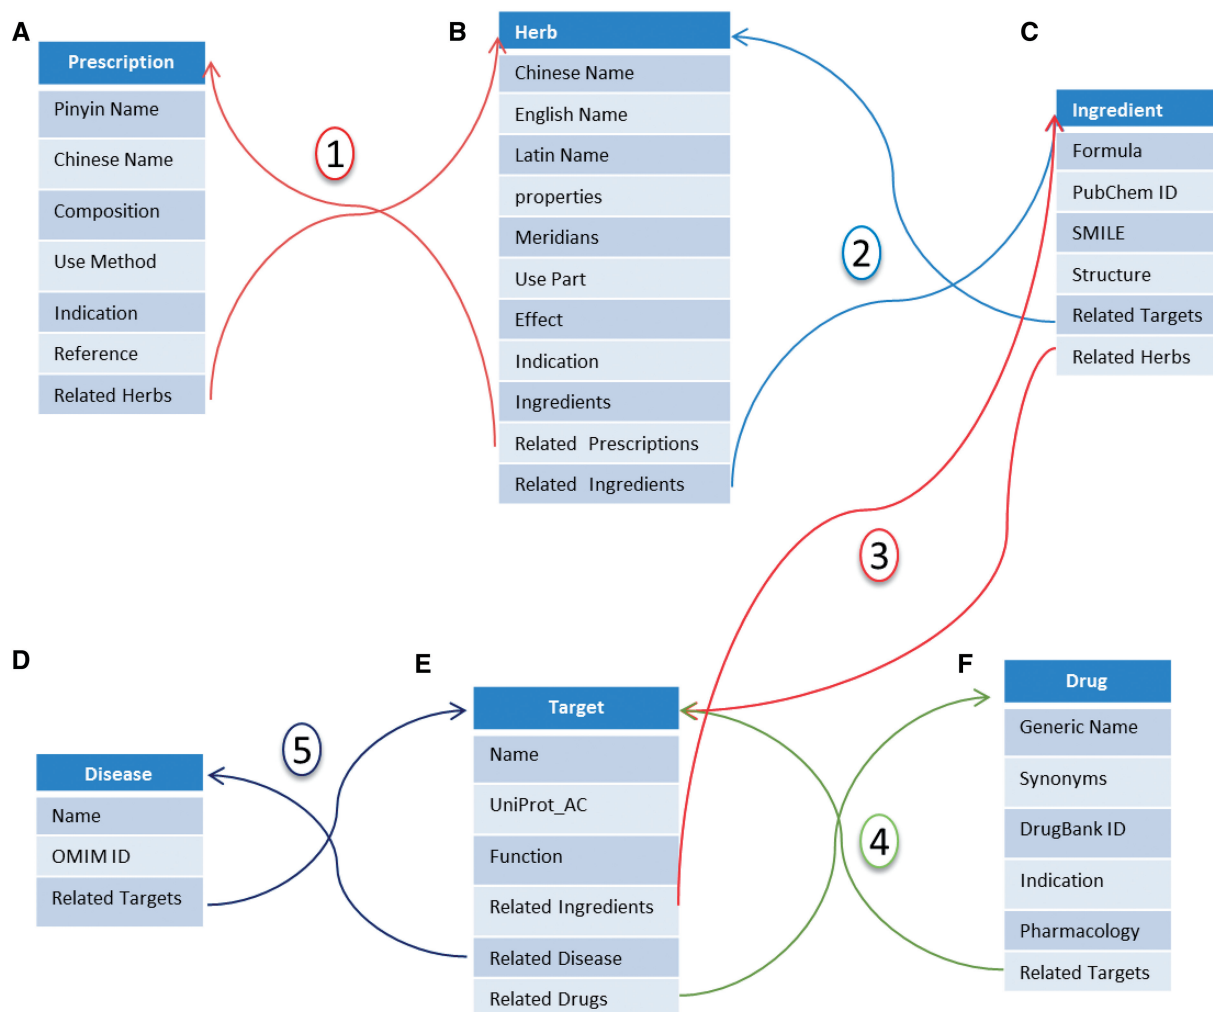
A

| Prescription |
|---|
| Pinyin Name |
| Chinese Name |
| Composition |
| Use Method |
| Indication |
| Reference |
| Related Herbs |

B

| Herb |
|---|
| Chinese Name |
| English Name |
| Latin Name |
| properties |
| Meridians |
| Use Part |
| Effect |
| Indication |
| Ingredients |
| Related Prescriptions |
| Related Ingredients |

C

| Ingredient |
|---|
| Formula |
| PubChem ID |
| SMILE |
| Structure |
| Related Targets |
| Related Herbs |

1

2

3

D

| Disease |
|---|
| Name |
| OMIM ID |
| Related Targets |

5

E

| Target |
|---|
| Name |
| UniProt_AC |
| Function |
| Related Ingredients |
| Related Disease |
| Related Drugs |

4

F

| Drug |
|---|
| Generic Name |
| Synonyms |
| DrugBank ID |
| Indication |
| Pharmacology |
| Related Targets |